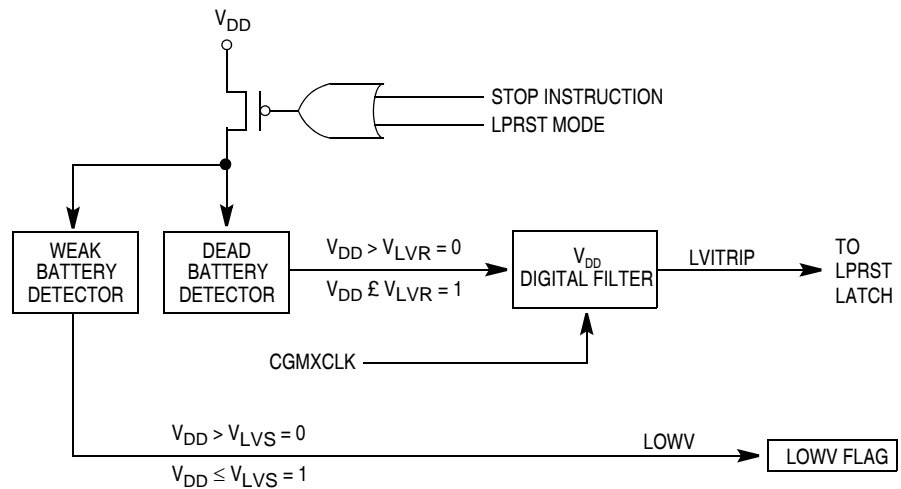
$V_{DD}$

STOP INSTRUCTION

LPRST MODE

WEAK BATTERY DETECTOR

DEAD BATTERY DETECTOR

$V_{DD} > V_{LVR} = 0$

$V_{DD}$ £ $V_{LVR} = 1$

$V_{DD}$ DIGITAL FILTER

LVITRIP

TO LPRST LATCH

CGMXCLK

$V_{DD} > V_{LVS} = 0$

$V_{DD} \leq V_{LVS} = 1$

LOWV

LOWV FLAG